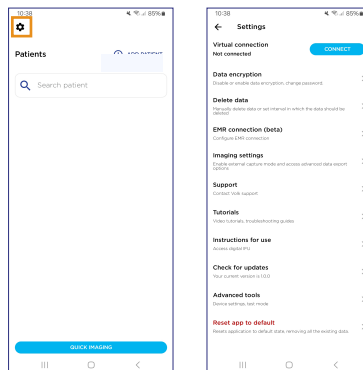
10:38 85%

Patients

ADD PATIENT

Search patient

QUICK IMAGING

10:38 85%

Settings

Virtual connection
Not connected

CONNECT

Data encryption
Enable or disable data encryption, change password.

Delete data
Manually delete data or set interval in which the data should be deleted

EMR connection (beta)
Configure EMR connection

Imaging settings
Enable external capture mode and access advanced data export options

Support
Contact Volk support

Tutorials
Video tutorials, troubleshooting guides

Instructions for use
Access digital IFU

Check for updates
Your current version is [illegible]

Advanced tools
Device settings, test mode

Reset app to default
Reset application to default state, removing all the existing data.